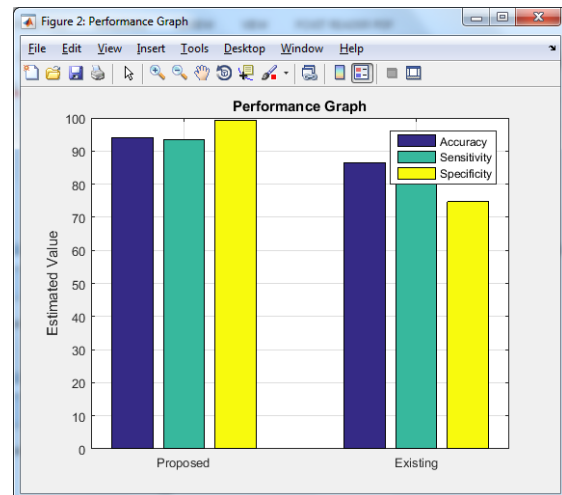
Figure 2: Performance Graph

File Edit View Insert Tools Desktop Window Help

Performance Graph

Accuracy
Sensitivity
Specificity

Estimated Value

100
90
80
70
60
50
40
30
20
10
0

Proposed

Existing